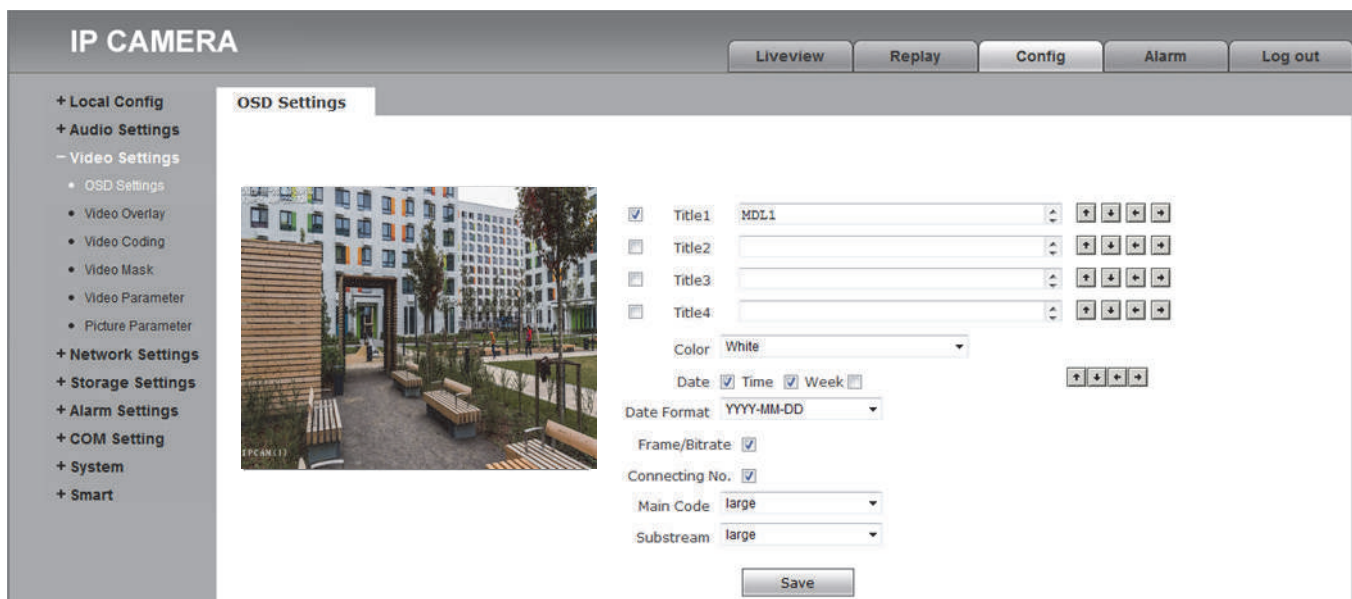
IP CAMERA

Liveview
Replay
Config
Alarm
Log out

+ Local Config
+ Audio Settings
− Video Settings
• OSD Settings
• Video Overlay
• Video Coding
• Video Mask
• Video Parameter
• Picture Parameter
+ Network Settings
+ Storage Settings
+ Alarm Settings
+ COM Setting
+ System
+ Smart

OSD Settings

IPCAM(1)

Title1 MDL1
Title2
Title3
Title4
Color White
Date Time Week
Date Format YYYY-MM-DD
Frame/Bitrate
Connecting No.
Main Code large
Substream large

Save